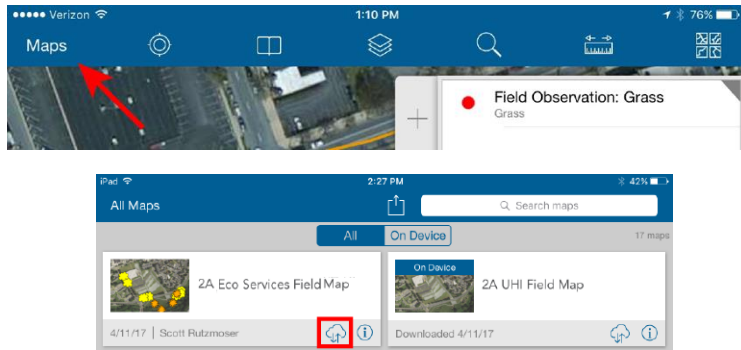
●●●●● Verizon
1:10 PM
76%
Maps
Field Observation: Grass
Grass

iPad
2:27 PM
42%
All Maps
Search maps
All
On Device
17 maps
2A Eco Services Field Map
4/11/17 | Scott Rutzmoser
On Device
2A UHI Field Map
Downloaded 4/11/17